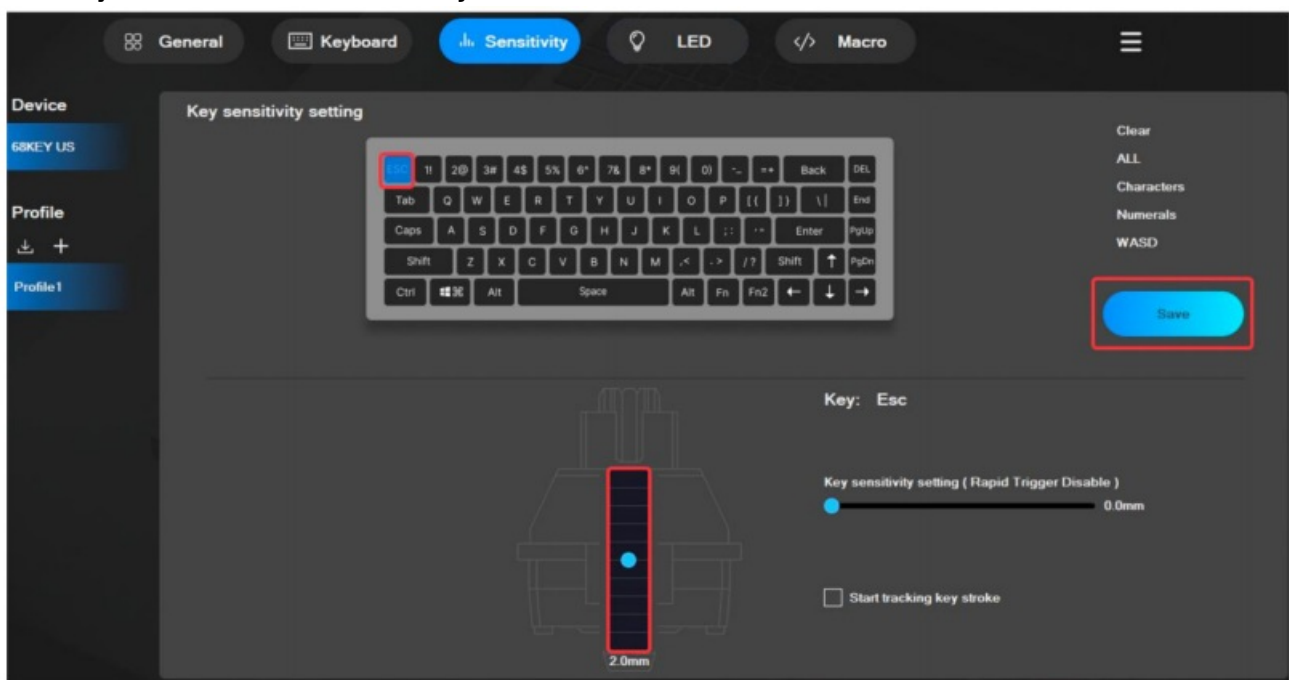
General Keyboard Sensitivity LED Macro

Device
68KEY US
Profile
Profile1

Key sensitivity setting

Esc 1! 2@ 3# 4$ 5% 6^ 7& 8* 9( 0) -_ =+ Back DEL
Tab Q W E R T Y U I O P [{ ]} \| End
Caps A S D F G H J K L ;: '" Enter PgUp
Shift Z X C V B N M ,< .> /? Shift ↑ PgDn
Ctrl ⊞⌘ Alt Space Alt Fn Fn2 ← ↓ →

Clear
ALL
Characters
Numerals
WASD

Save

Key: Esc

Key sensitivity setting ( Rapid Trigger Disable )
0.0mm

Start tracking key stroke

2.0mm